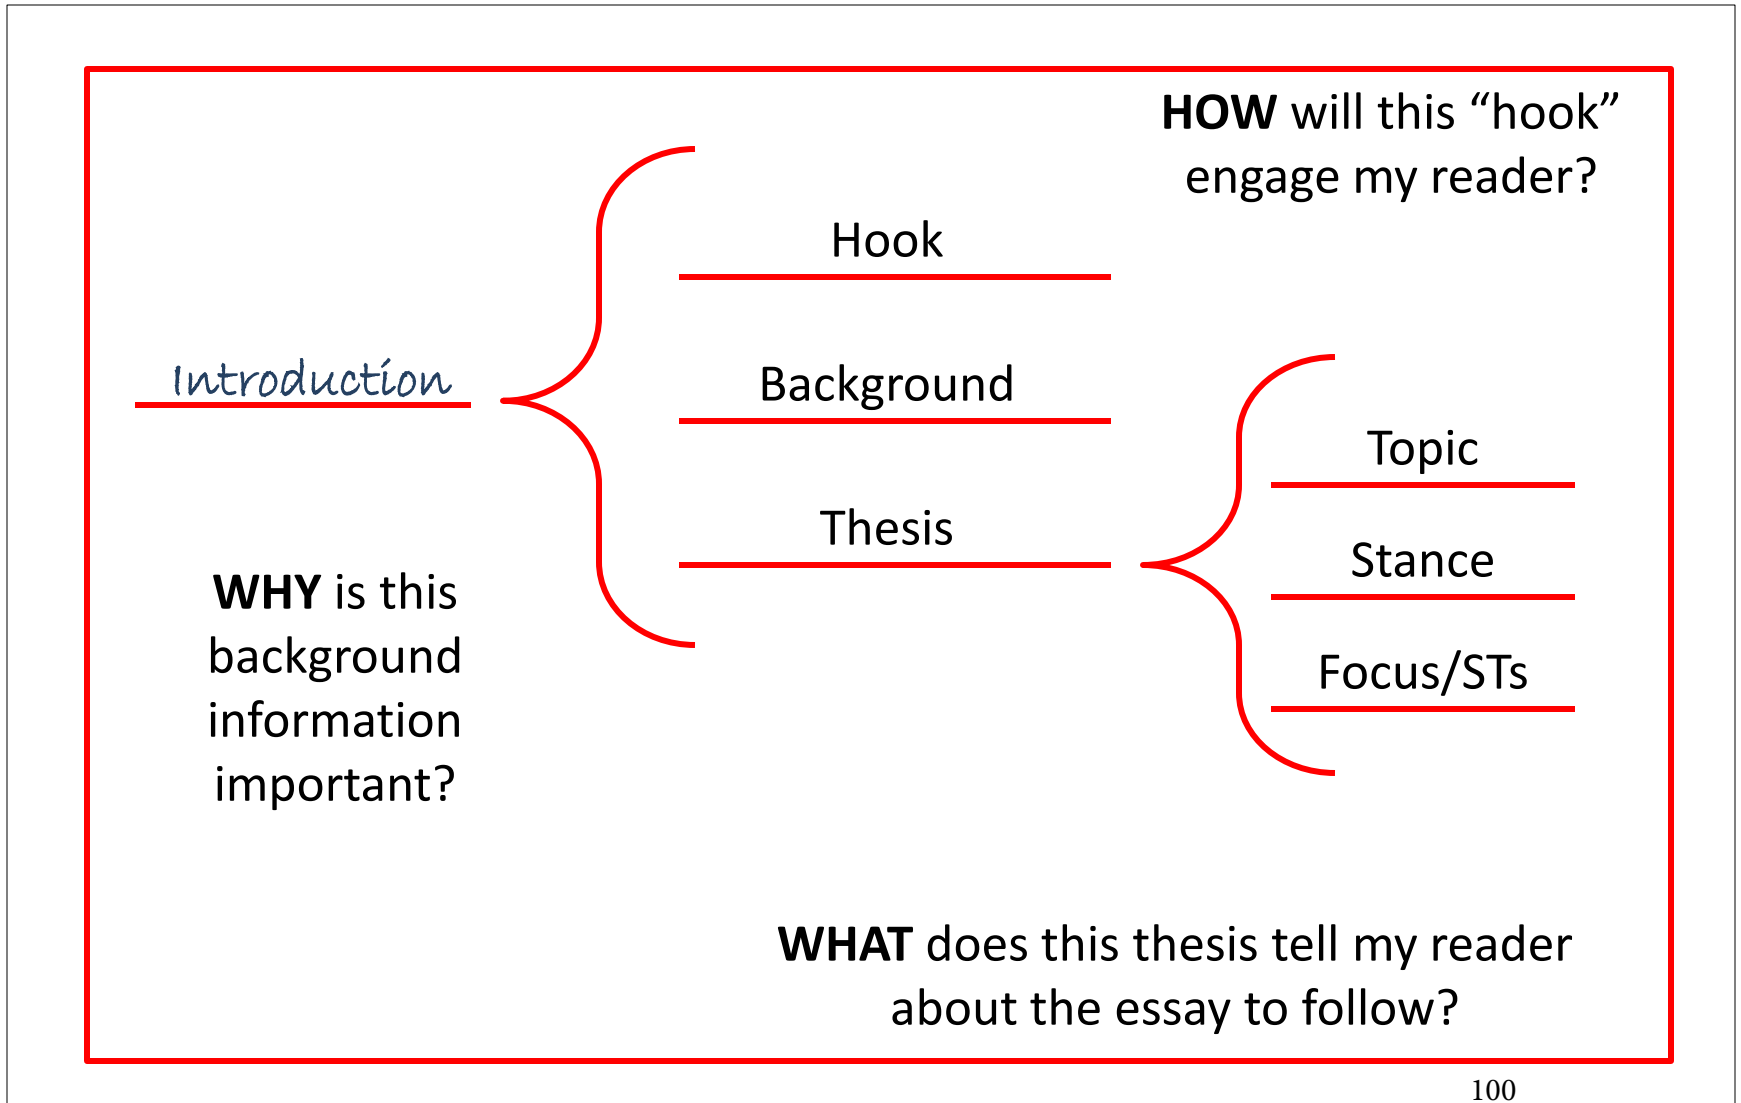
HOW will this “hook” engage my reader?

Introduction

Hook

Background

Thesis

Topic

Stance

Focus/STs

WHY is this background information important?

WHAT does this thesis tell my reader about the essay to follow?

100